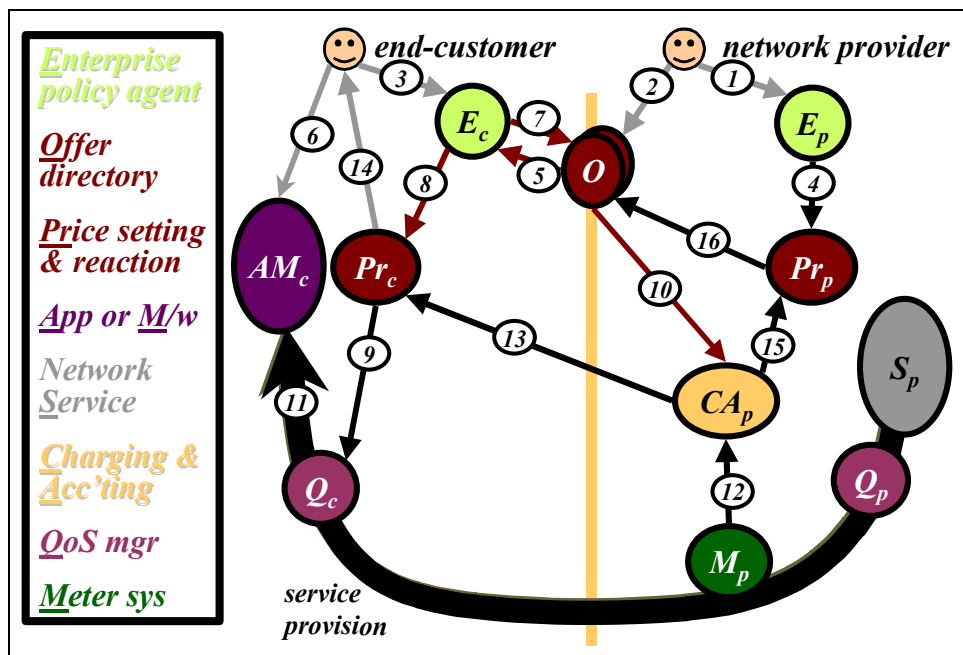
Enterprise policy agent
Offer directory
Price setting & reaction
App or M/w
Network Service
Charging & Acc'ting
QoS mgr
Meter sys

end-customer
network provider

$E_c$
$E_p$
$O$
$AM_c$
$Pr_c$
$Pr_p$
$CA_p$
$S_p$
$Q_c$
$Q_p$
$M_p$

1
2
3
4
5
6
7
8
9
10
11
12
13
14
15
16

service provision